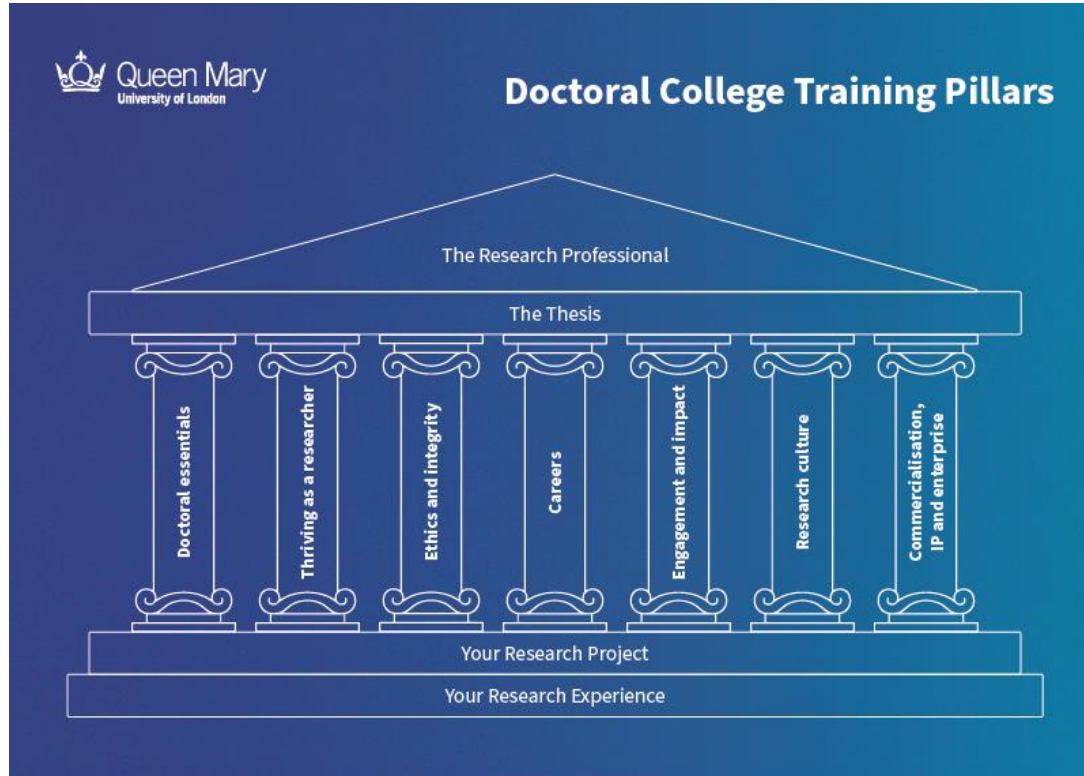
Queen Mary
University of London

Doctoral College Training Pillars

The Research Professional

The Thesis

Doctoral essentials

Thriving as a researcher

Ethics and integrity

Careers

Engagement and impact

Research culture

Commercialisation, IP and enterprise

Your Research Project

Your Research Experience